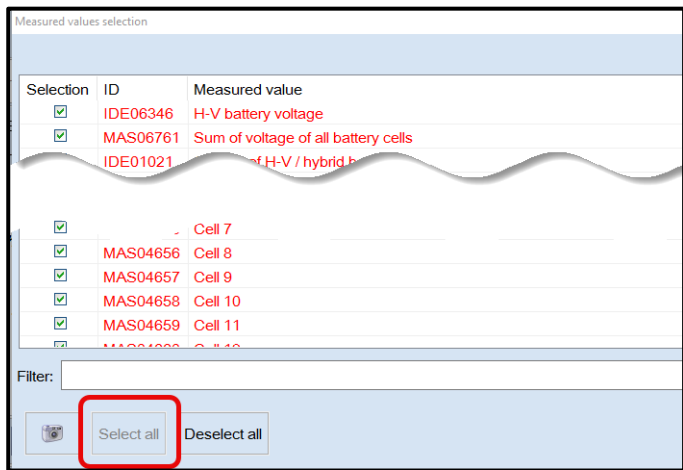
Measured values selection

| Selection | ID | Measured value |
|---|---|---|
| ☑ | IDE06346 | H-V battery voltage |
| ☑ | MAS06761 | Sum of voltage of all battery cells |
| | IDE01021 | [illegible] of H-V / hybrid b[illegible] |
| ☑ | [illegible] | Cell 7 |
| ☑ | MAS04656 | Cell 8 |
| ☑ | MAS04657 | Cell 9 |
| ☑ | MAS04658 | Cell 10 |
| ☑ | MAS04659 | Cell 11 |
| ☑ | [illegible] | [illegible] |

Filter:

Select all
Deselect all